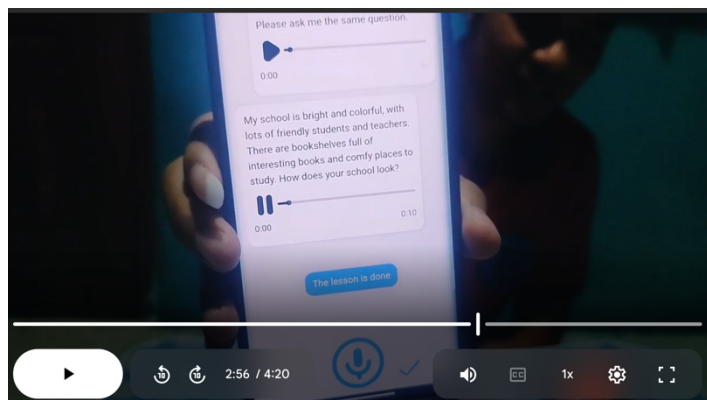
Please ask me the same question.

0:00

My school is bright and colorful, with lots of friendly students and teachers. There are bookshelves full of interesting books and comfy places to study. How does your school look?

0:00

0:10

The lesson is done

10

10

2:56 / 4:20

CC

1x